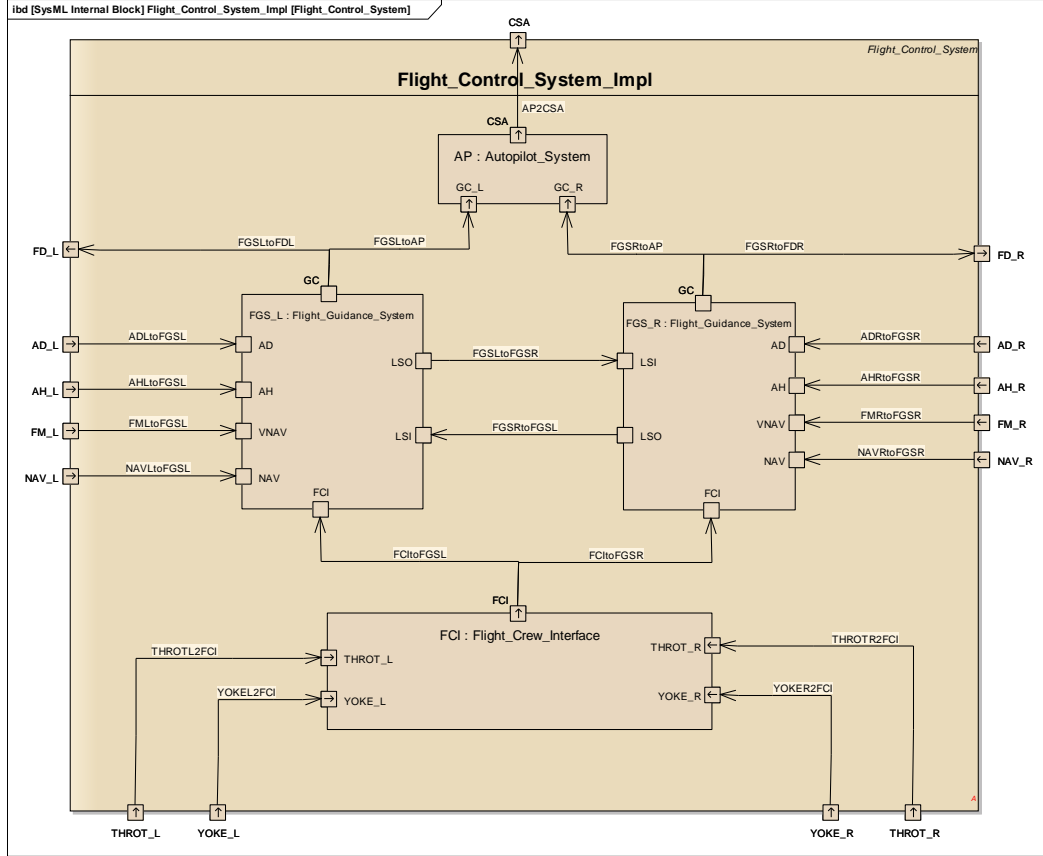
ibd [SysML Internal Block] Flight_Control_System_Impl [Flight_Control_System]

CSA

Flight_Control_System

Flight_Control_System_Impl

AP2CSA

CSA

AP : Autopilot_System

GC_L GC_R

FD_L FGSLtoFDL FGSLtoAP FGSRtoAP FGSRtoFDR FD_R

GC

FGS_L : Flight_Guidance_System

GC

FGS_R : Flight_Guidance_System

AD_L ADLtoFGSL AD

AH_L AHLtoFGSL AH

FM_L FMLtoFGSL VNAV

NAV_L NAVLtoFGSL NAV

LSO FGSLtoFGSR LSI

LSI FGSRtoFGSL LSO

AD ADRtoFGSR AD_R

AH AHRtoFGSR AH_R

VNAV FMRtoFGSR FM_R

NAV NAVRtoFGSR NAV_R

FCI FCI

FCItoFGSL FCItoFGSR

FCI

FCI : Flight_Crew_Interface

THROTL2FCI THROT_L

YOKEL2FCI YOKE_L

THROT_R THROTR2FCI

YOKE_R YOKER2FCI

THROT_L YOKE_L YOKE_R THROT_R